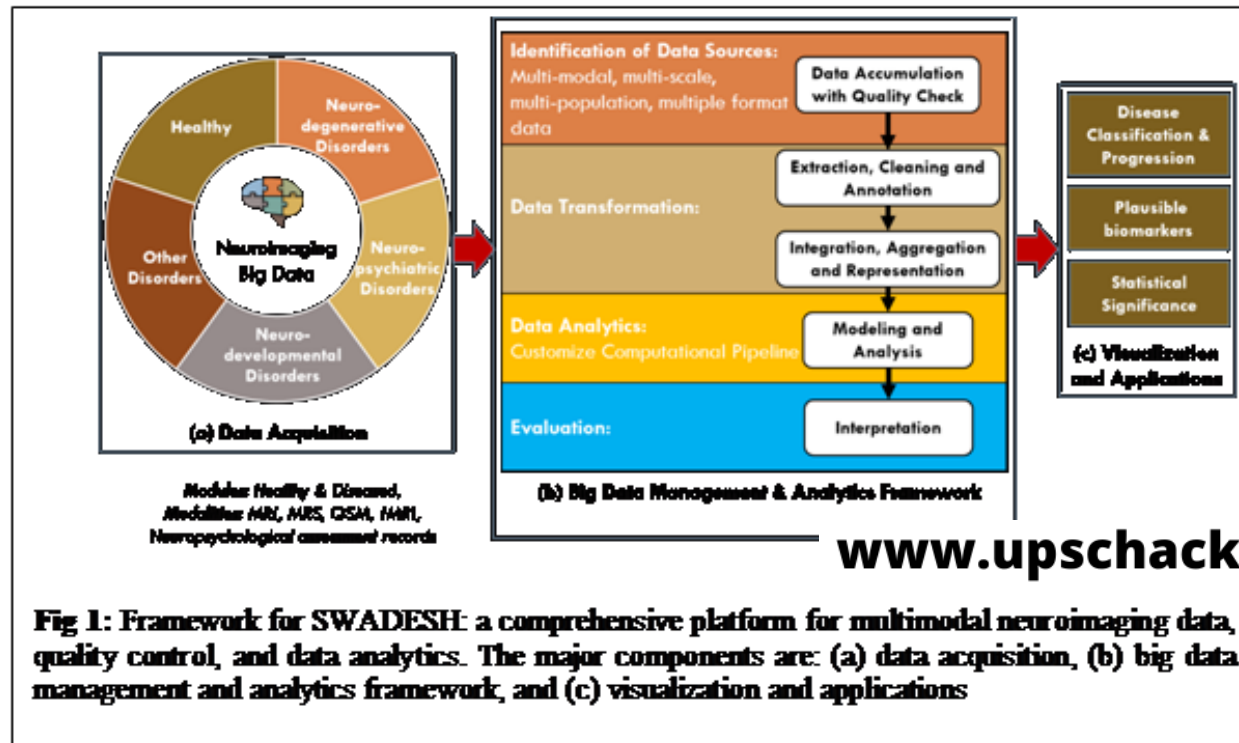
Healthy

Neuro-degenerative Disorders

Neuro-psychiatric Disorders

Neuro-developmental Disorders

Other Disorders

Neuroimaging Big Data

(a) Data Acquisition

Modules: Healthy & Diseased, Modalities: MRI, MRS, QSM, fMRI, Neuropsychological assessment records

Identification of Data Sources: Multi-modal, multi-scale, multi-population, multiple format data

Data Accumulation with Quality Check

Data Transformation:

Extraction, Cleaning and Annotation

Integration, Aggregation and Representation

Data Analytics: Customize Computational Pipeline

Modeling and Analysis

Evaluation:

Interpretation

(b) Big Data Management & Analytics Framework

Disease Classification & Progression

Plausible biomarkers

Statistical Significance

(c) Visualization and Applications

www.upschack

Fig 1: Framework for SWADESH: a comprehensive platform for multimodal neuroimaging data, quality control, and data analytics. The major components are: (a) data acquisition, (b) big data management and analytics framework, and (c) visualization and applications